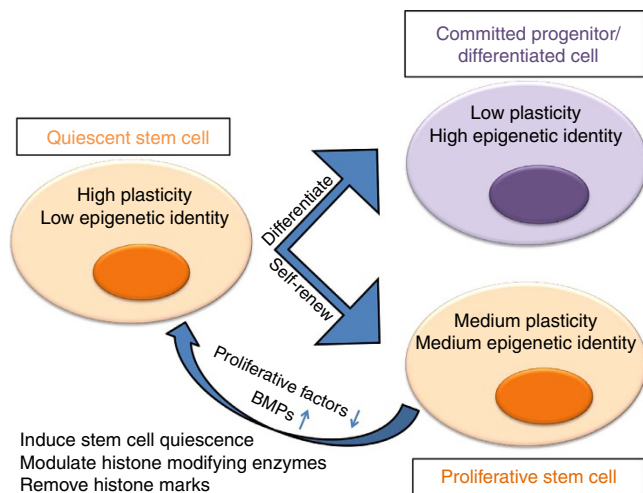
Committed progenitor/ differentiated cell

Quiescent stem cell

High plasticity
Low epigenetic identity

Differentiate

Self-renew

Low plasticity
High epigenetic identity

Medium plasticity
Medium epigenetic identity

Proliferative factors ↓
BMPs ↑

Induce stem cell quiescence
Modulate histone modifying enzymes
Remove histone marks

Proliferative stem cell